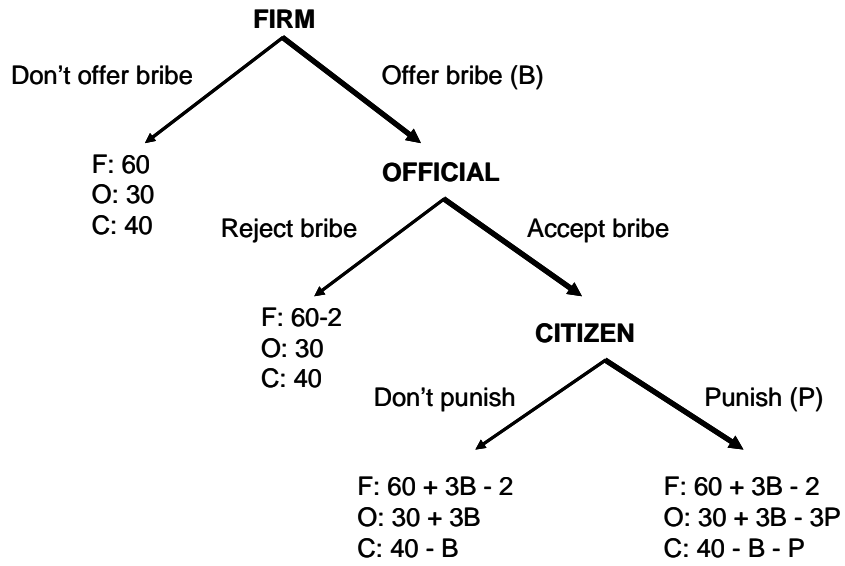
FIRM

Don't offer bribe

Offer bribe (B)

F: 60
O: 30
C: 40

OFFICIAL

Reject bribe

Accept bribe

F: 60-2
O: 30
C: 40

CITIZEN

Don't punish

Punish (P)

F: 60 + 3B - 2
O: 30 + 3B
C: 40 - B

F: 60 + 3B - 2
O: 30 + 3B - 3P
C: 40 - B - P